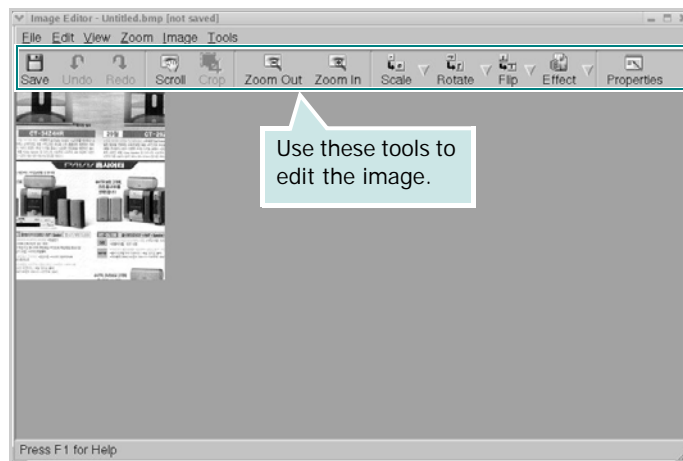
Image Editor - Untitled.bmp [not saved]

File Edit View Zoom Image Tools

Save Undo Redo Scroll Crop Zoom Out Zoom In Scale Rotate Flip Effect Properties

Use these tools to edit the image.

Press F1 for Help